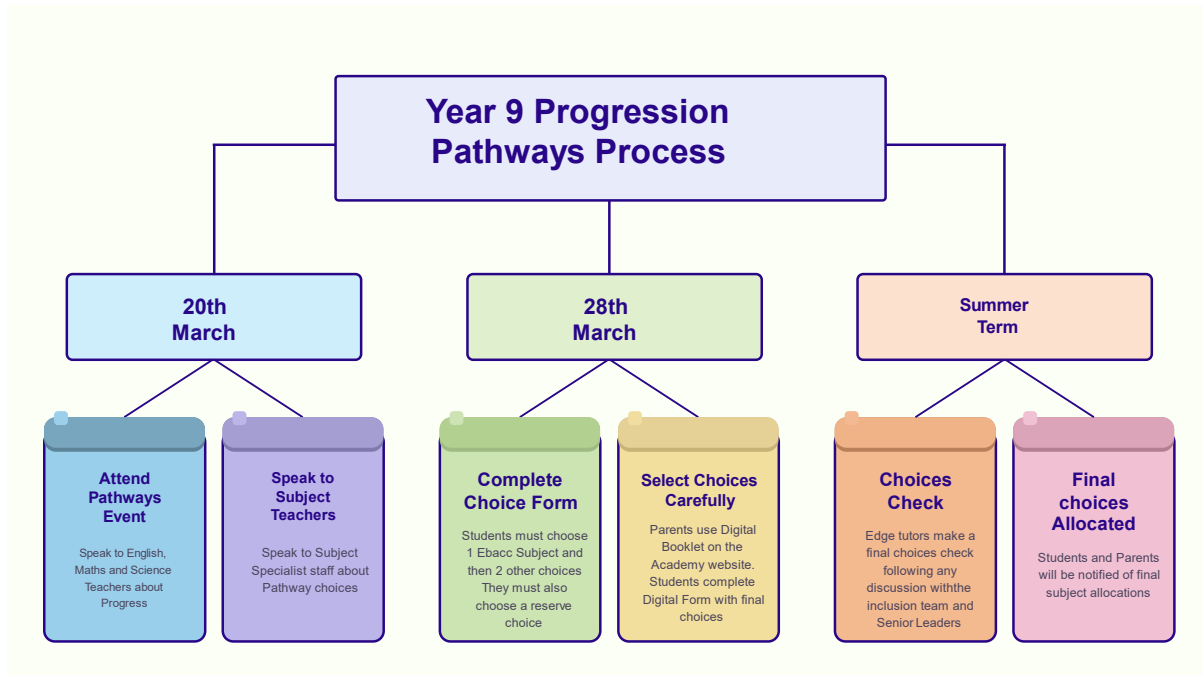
Year 9 Progression Pathways Process

20th March

Attend Pathways Event

Speak to English, Maths and Science Teachers about Progress

Speak to Subject Teachers

Speak to Subject Specialist staff about Pathway choices

28th March

Complete Choice Form

Students must choose 1 Ebacc Subject and then 2 other choices They must also choose a reserve choice

Select Choices Carefully

Parents use Digital Booklet on the Academy website. Students complete Digital Form with final choices

Summer Term

Choices Check

Edge tutors make a final choices check following any discussion withthe inclusion team and Senior Leaders

Final choices Allocated

Students and Parents will be notified of final subject allocations